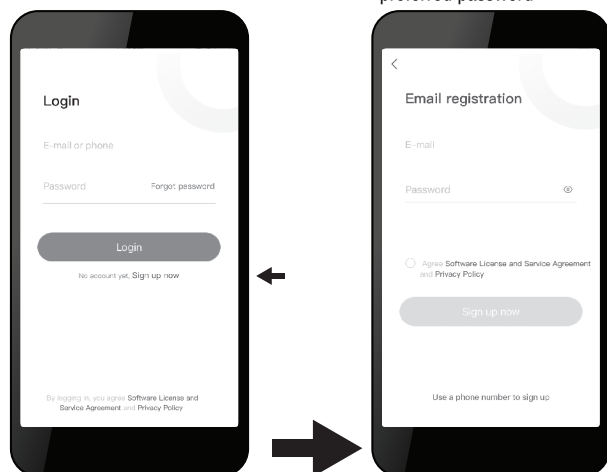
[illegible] password

Login

E-mail or phone

Password

Forgot password

Login

No account yet, Sign up now

By logging in, you agree Software License and Service Agreement and Privacy Policy

<

Email registration

E-mail

Password

Agree Software License and Service Agreement and Privacy Policy

Sign up now

Use a phone number to sign up